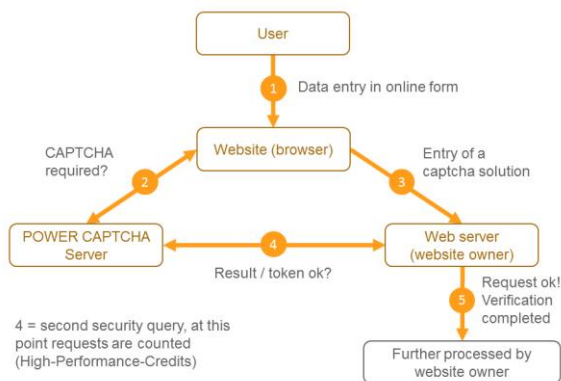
User

1 Data entry in online form

Website (browser)

CAPTCHA required?

2

Entry of a captcha solution

3

POWER CAPTCHA Server

4

Web server (website owner)

Result / token ok?

Request ok! Verification completed

5

4 = second security query, at this point requests are counted (High-Performance-Credits)

Further processed by website owner